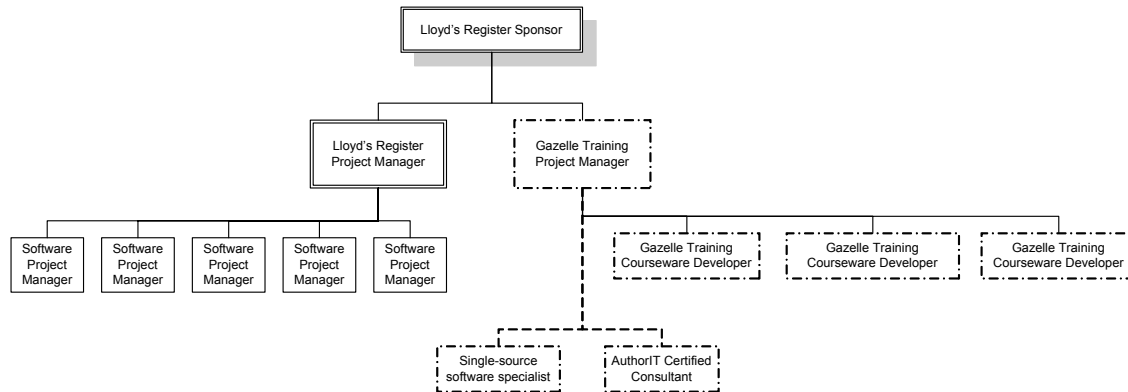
Lloyd's Register Sponsor

Lloyd's Register Project Manager

Gazelle Training Project Manager

Software Project Manager

Software Project Manager

Software Project Manager

Software Project Manager

Software Project Manager

Gazelle Training Courseware Developer

Gazelle Training Courseware Developer

Gazelle Training Courseware Developer

Single-source software specialist

AuthorIT Certified Consultant